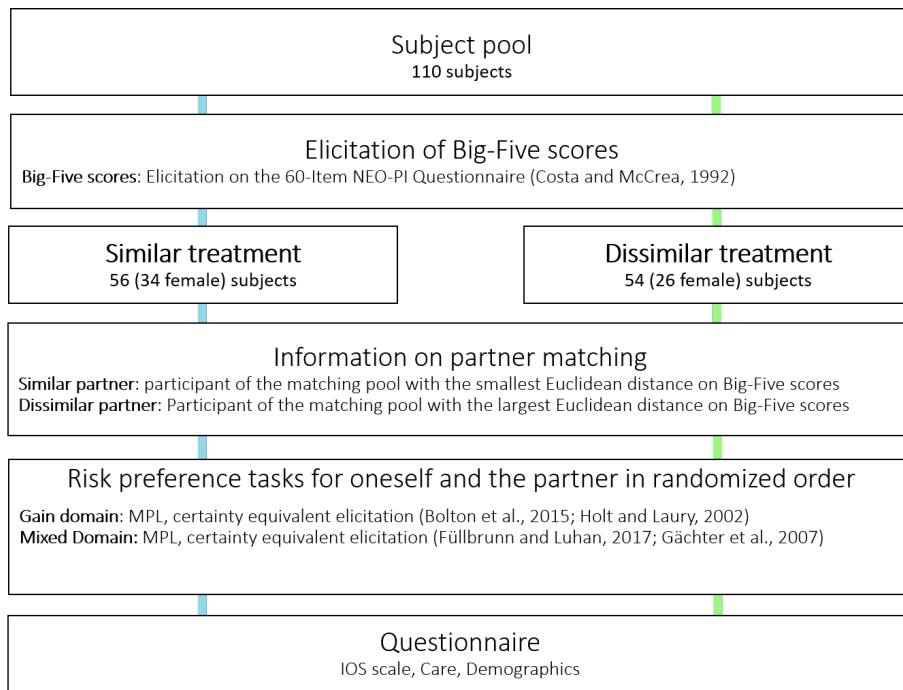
Subject pool
110 subjects

Elicitation of Big-Five scores
Big-Five scores: Elicitation on the 60-Item NEO-PI Questionnaire (Costa and McCrea, 1992)

Similar treatment
56 (34 female) subjects

Dissimilar treatment
54 (26 female) subjects

Information on partner matching
Similar partner: participant of the matching pool with the smallest Euclidean distance on Big-Five scores
Dissimilar partner: Participant of the matching pool with the largest Euclidean distance on Big-Five scores

Risk preference tasks for oneself and the partner in randomized order
Gain domain: MPL, certainty equivalent elicitation (Bolton et al., 2015; Holt and Laury, 2002)
Mixed Domain: MPL, certainty equivalent elicitation (Füllbrunn and Luhan, 2017; Gächter et al., 2007)

Questionnaire
IOS scale, Care, Demographics